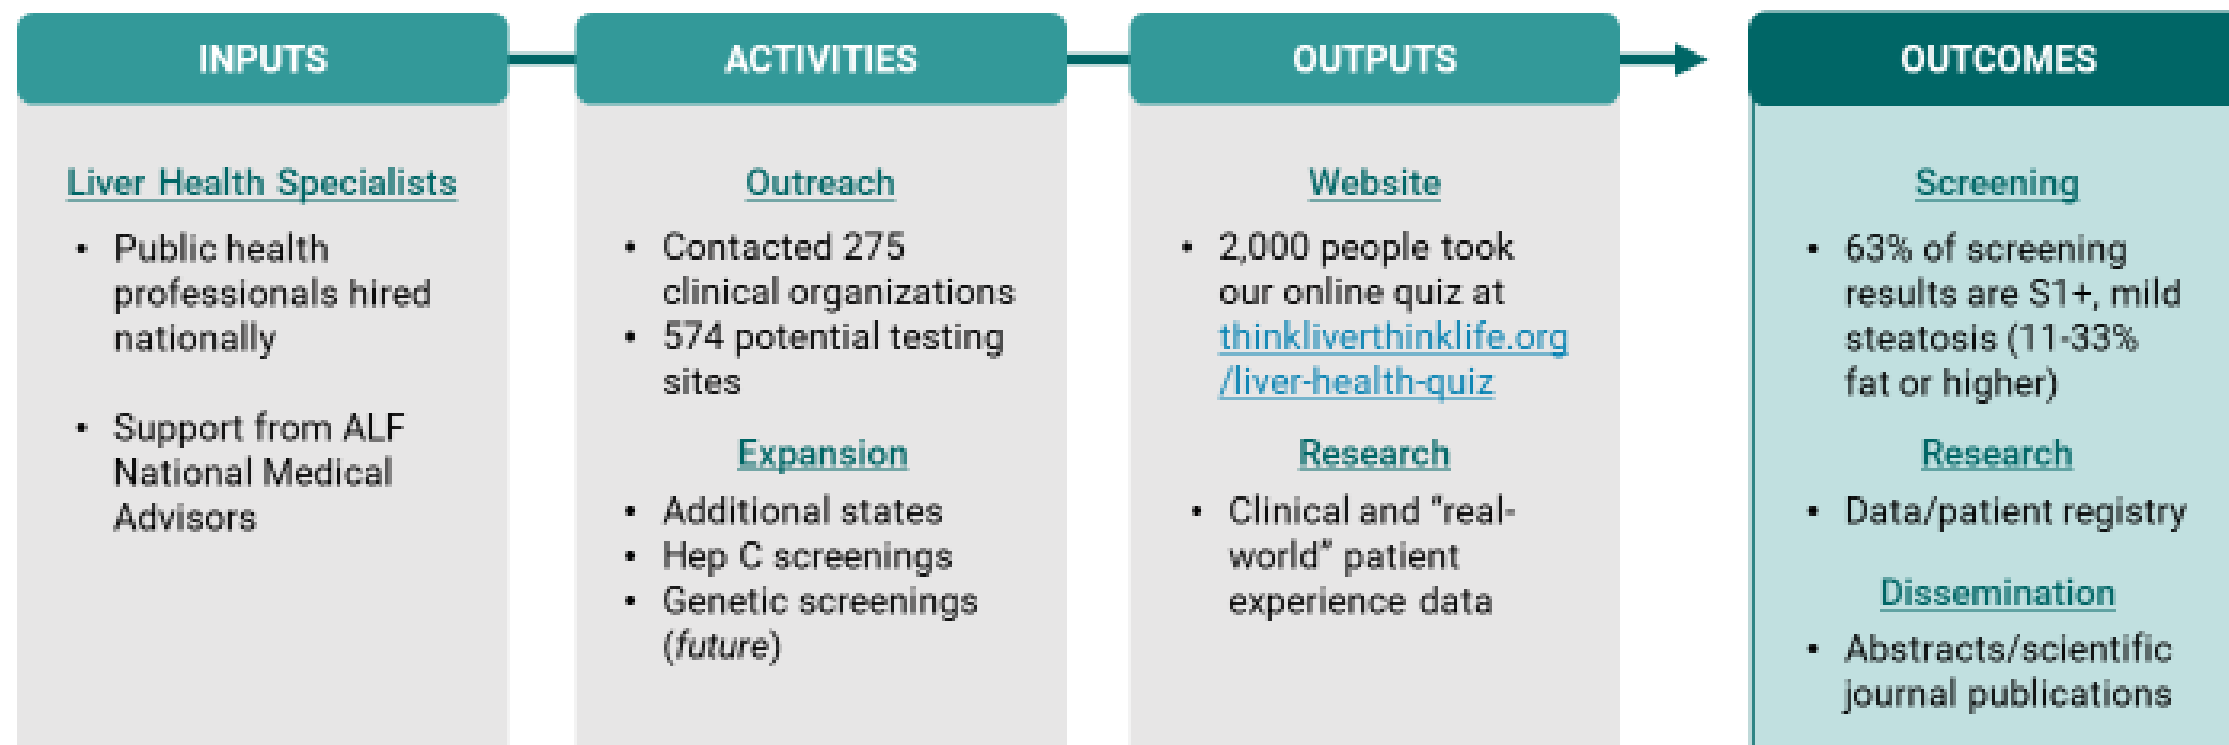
INPUTS

Liver Health Specialists

- Public health professionals hired nationally
- Support from ALF National Medical Advisors

ACTIVITIES

Outreach

- Contacted 275 clinical organizations
- 574 potential testing sites

Expansion

- Additional states
- Hep C screenings
- Genetic screenings (future)

OUTPUTS

Website

- 2,000 people took our online quiz at thinkliverthinklife.org/liver-health-quiz

Research

- Clinical and "real-world" patient experience data

OUTCOMES

Screening

- 63% of screening results are S1+, mild steatosis (11-33% fat or higher)

Research

- Data/patient registry

Dissemination

- Abstracts/scientific journal publications